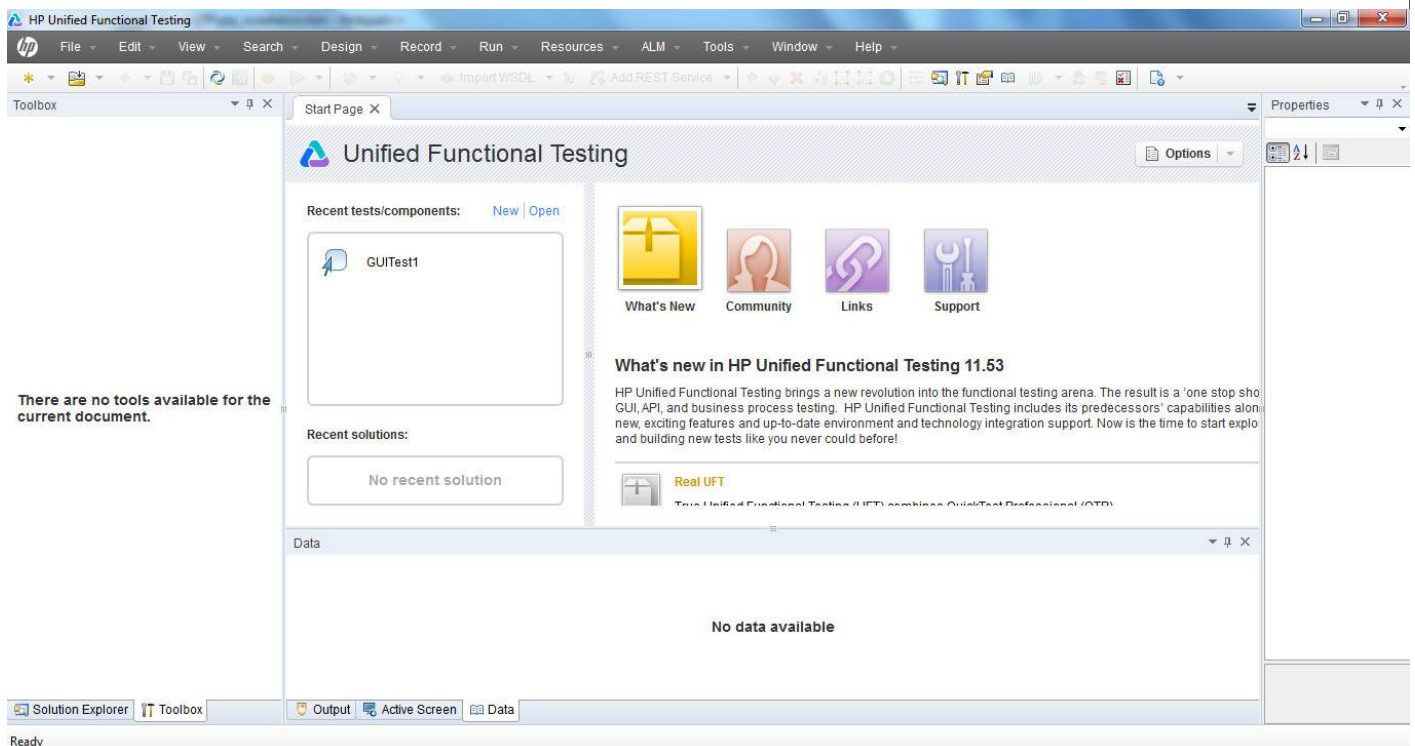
HP Unified Functional Testing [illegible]

File Edit View Search Design Record Run Resources ALM Tools Window Help

Import WSDL Add REST Service

Toolbox

There are no tools available for the current document.

Solution Explorer Toolbox

Start Page ×

Unified Functional Testing

Options

Recent tests/components: New | Open

GUITest1

Recent solutions:

No recent solution

What's New Community Links Support

What's new in HP Unified Functional Testing 11.53

HP Unified Functional Testing brings a new revolution into the functional testing arena. The result is a 'one stop sho GUI, API, and business process testing. HP Unified Functional Testing includes its predecessors' capabilities alon new, exciting features and up-to-date environment and technology integration support. Now is the time to start explo and building new tests like you never could before!

Real UFT

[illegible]

Data

No data available

Output Active Screen Data

Properties

Ready